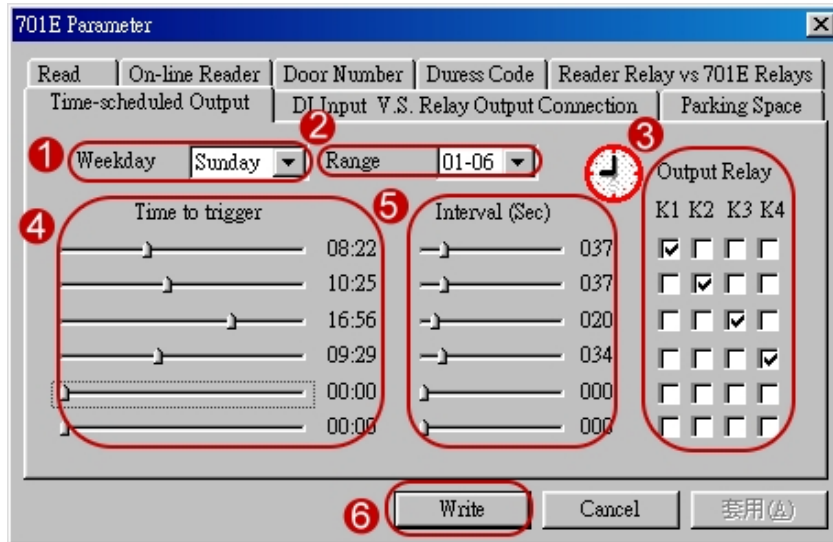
701E Parameter

Read | On-line Reader | Door Number | Duress Code | Reader Relay vs 701E Relays

Time-scheduled Output | DI Input V.S. Relay Output Connection | Parking Space

1 Weekday Sunday

2 Range 01-06

3

Output Relay

K1 K2 K3 K4

4 Time to trigger

08:22

10:25

16:56

09:29

00:00

00:00

5 Interval (Sec)

037

037

020

034

000

000

6 Write

Cancel

套用(A)